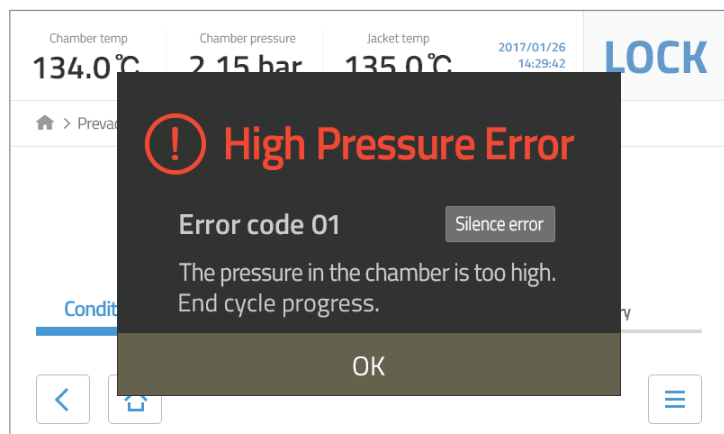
Chamber temp
134.0℃

Chamber pressure
2.15 bar

Jacket temp
135.0℃

2017/01/26
14:29:42

LOCK

> Prevac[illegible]

Condit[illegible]

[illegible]ry

High Pressure Error

Error code 01

Silence error

The pressure in the chamber is too high.
End cycle progress.

OK